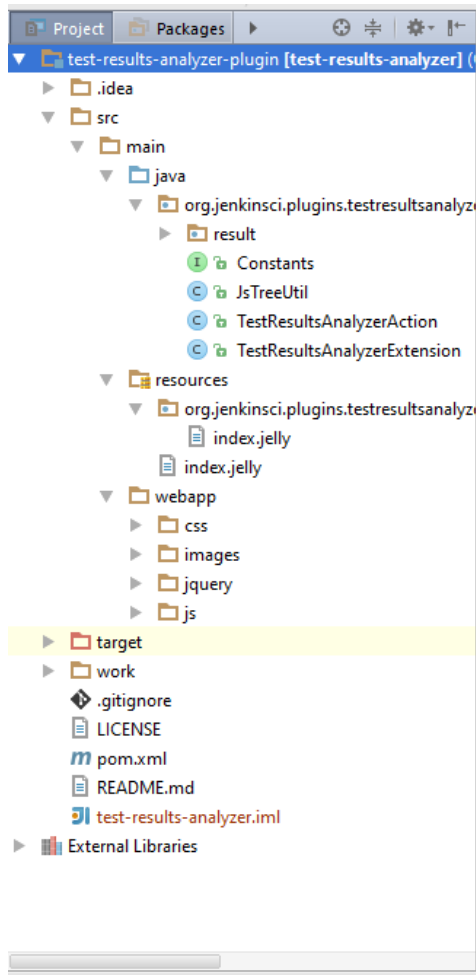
Project Packages

test-results-analyzer-plugin [test-results-analyzer] (

.idea

src

main

java

org.jenkinsci.plugins.testresultsanalyze

result

Constants

JsTreeUtil

TestResultsAnalyzerAction

TestResultsAnalyzerExtension

resources

org.jenkinsci.plugins.testresultsanalyze

index.jelly

index.jelly

webapp

css

images

jquery

js

target

work

.gitignore

LICENSE

pom.xml

README.md

test-results-analyzer.iml

External Libraries